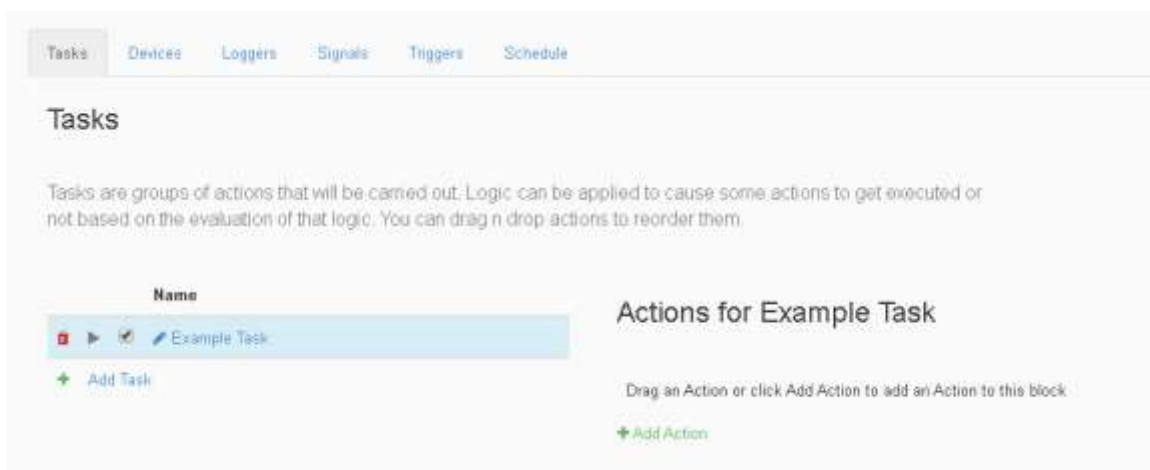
Tasks Devices Loggers Signals Triggers Schedule

Tasks

Tasks are groups of actions that will be carried out. Logic can be applied to cause some actions to get executed or not based on the evaluation of that logic. You can drag n drop actions to reorder them.

Name

Example Task

+ Add Task

Actions for Example Task

Drag an Action or click Add Action to add an Action to this block

+ Add Action